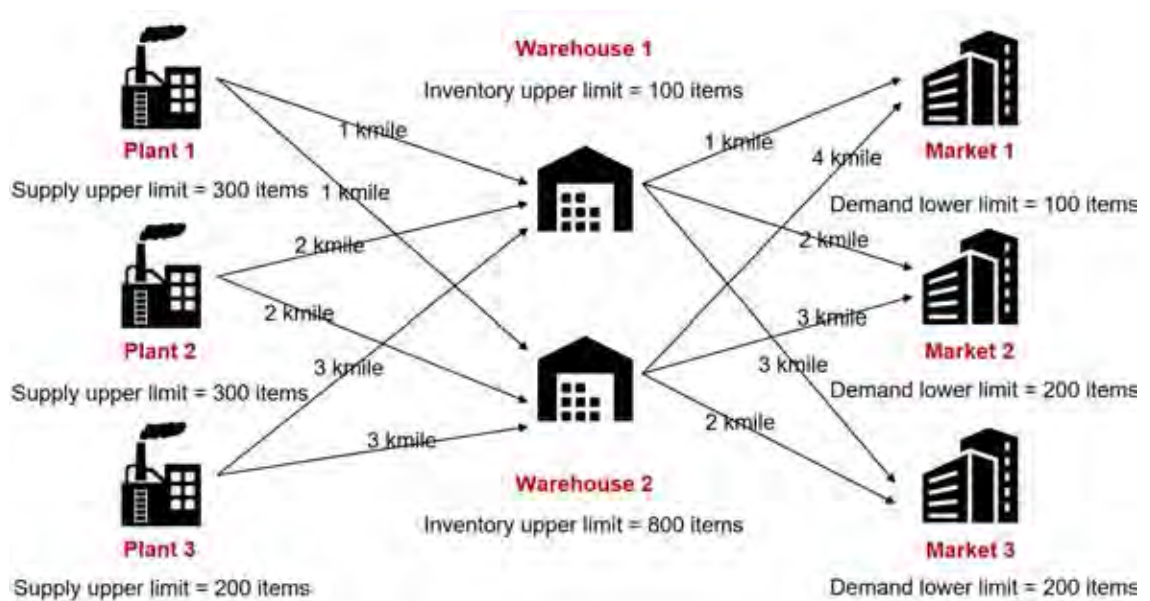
Warehouse 1

Inventory upper limit = 100 items

Plant 1

Supply upper limit = 300 items

1 kmile

1 kmile

1 kmile

4 kmile

Market 1

Demand lower limit = 100 items

2 kmile

2 kmile

2 kmile

3 kmile

Plant 2

Supply upper limit = 300 items

3 kmile

3 kmile

Market 2

Demand lower limit = 200 items

3 kmile

2 kmile

Warehouse 2

Inventory upper limit = 800 items

Plant 3

Supply upper limit = 200 items

Market 3

Demand lower limit = 200 items